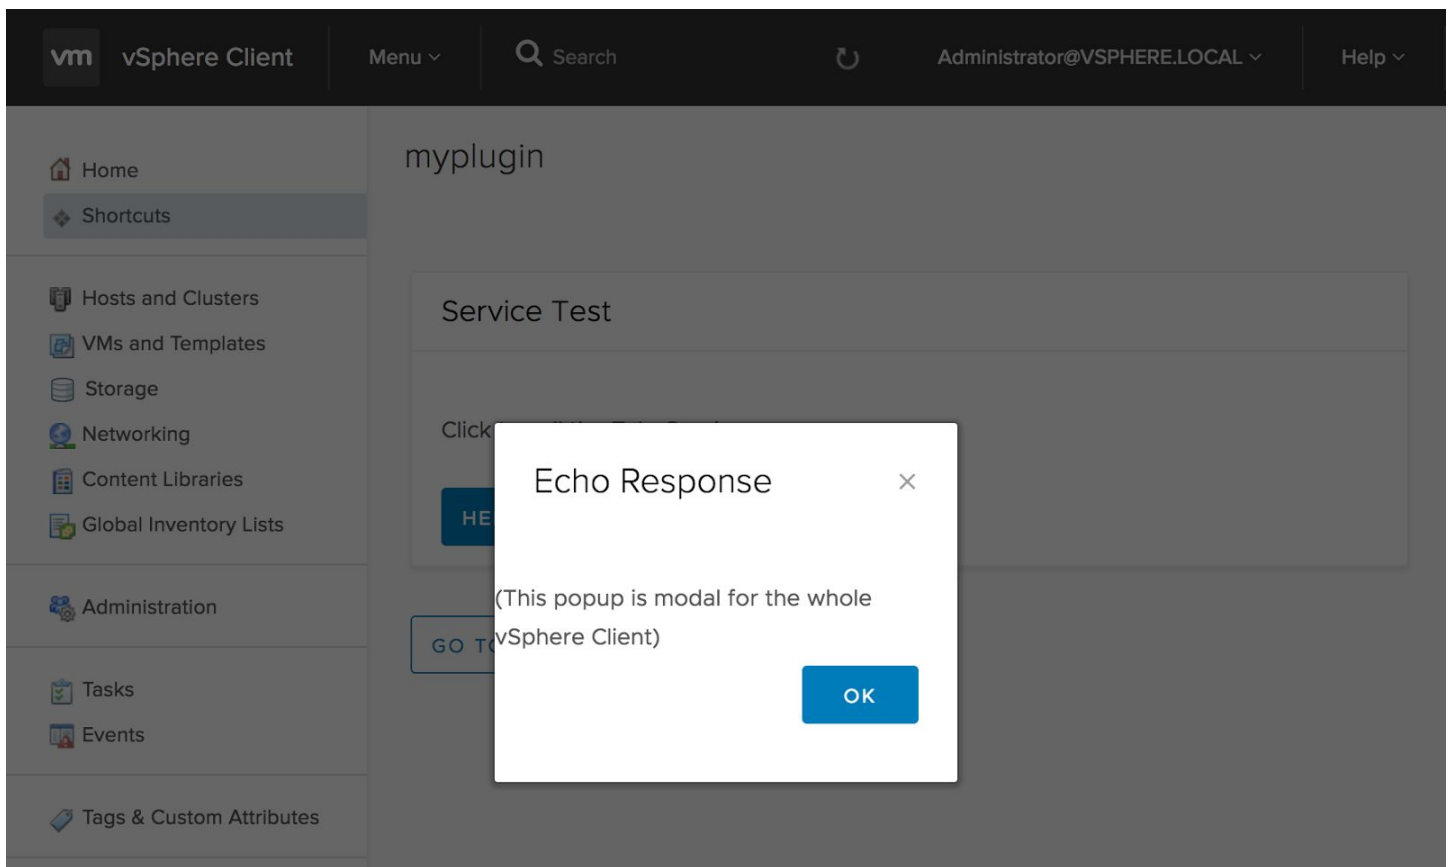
vm vSphere Client

Menu

Search

Administrator@VSPHERE.LOCAL

Help

Home

Shortcuts

Hosts and Clusters

VMs and Templates

Storage

Networking

Content Libraries

Global Inventory Lists

Administration

Tasks

Events

Tags & Custom Attributes

myplugin

Service Test

Click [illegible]

HE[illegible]

GO T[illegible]

Echo Response

×

(This popup is modal for the whole vSphere Client)

OK